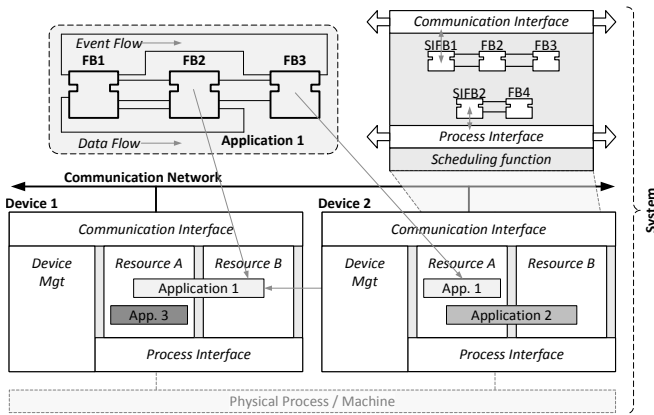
Event Flow
FB1
FB2
FB3
Data Flow
Application 1

Communication Interface
SIFB1
FB2
FB3
SIFB2
FB4
Process Interface
Scheduling function

Communication Network

System

Device 1
Communication Interface
Device Mgt
Resource A
Resource B
Application 1
App. 3
Process Interface

Device 2
Communication Interface
Device Mgt
Resource A
Resource B
App. 1
Application 2
Process Interface

Physical Process / Machine